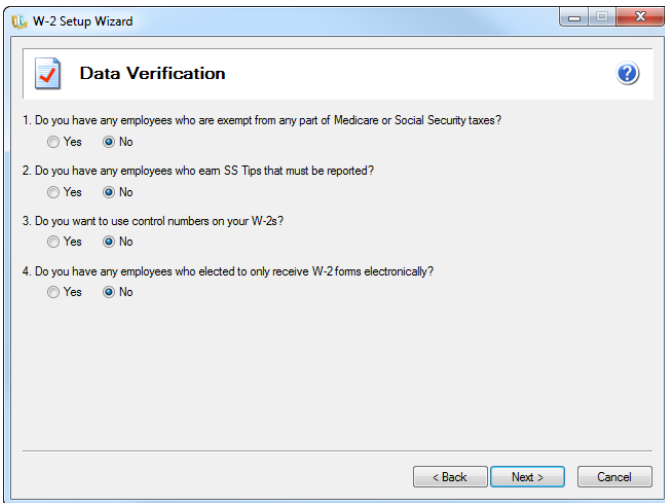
W-2 Setup Wizard

Data Verification

1. Do you have any employees who are exempt from any part of Medicare or Social Security taxes?

Yes No

2. Do you have any employees who earn SS Tips that must be reported?

Yes No

3. Do you want to use control numbers on your W-2s?

Yes No

4. Do you have any employees who elected to only receive W-2 forms electronically?

Yes No

< Back Next > Cancel